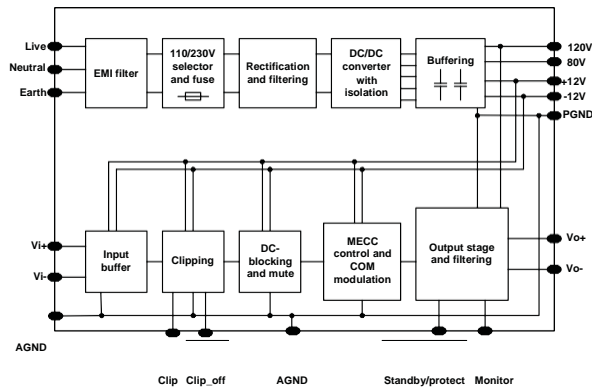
Live
Neutral
Earth
EMI filter
110/230V selector and fuse
Rectification and filtering
DC/DC converter with isolation
Buffering
120V
80V
+12V
-12V
PGND
Vi+
Vi-
Input buffer
Clipping
DC-blocking and mute
MECC control and COM modulation
Output stage and filtering
Vo+
Vo-
AGND
Clip
Clip_off
AGND
Standby/protect
Monitor